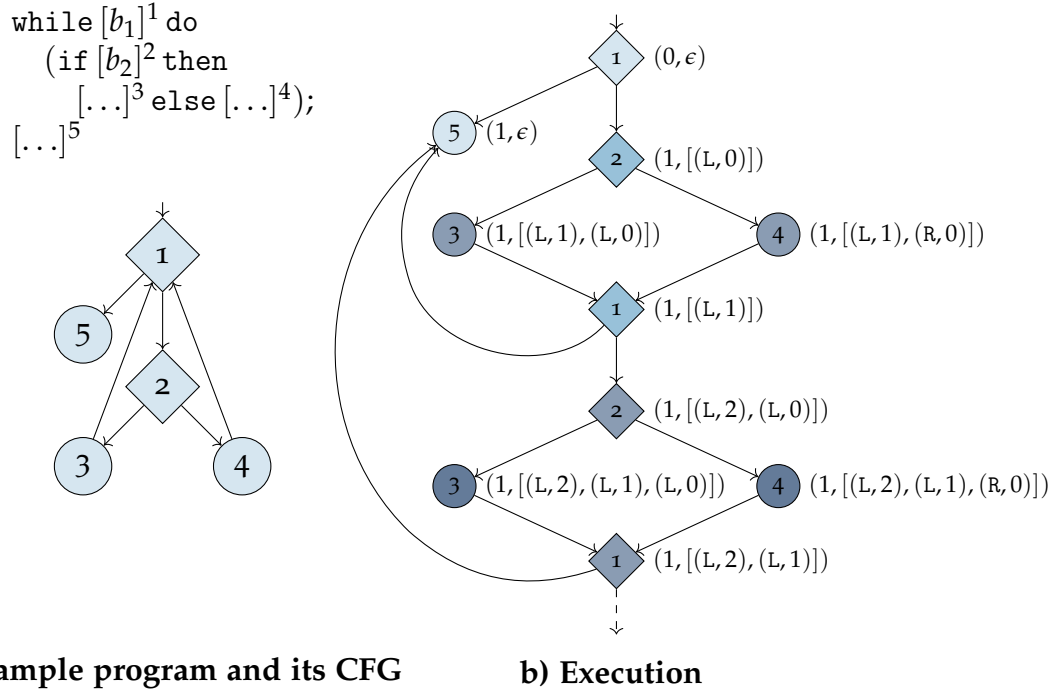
while $[b_1]^1$ do
($\texttt{if}$ $[b_2]^2$ then
$[\ldots]^3$ else $[\ldots]^4$);
$[\ldots]^5$

1
5
2
3
4

1 $(0, \epsilon)$
5 $(1, \epsilon)$
2 $(1, [(\mathtt{L}, 0)])$
3 $(1, [(\mathtt{L}, 1), (\mathtt{L}, 0)])$
4 $(1, [(\mathtt{L}, 1), (\mathtt{R}, 0)])$
1 $(1, [(\mathtt{L}, 1)])$
2 $(1, [(\mathtt{L}, 2), (\mathtt{L}, 0)])$
3 $(1, [(\mathtt{L}, 2), (\mathtt{L}, 1), (\mathtt{L}, 0)])$
4 $(1, [(\mathtt{L}, 2), (\mathtt{L}, 1), (\mathtt{R}, 0)])$
1 $(1, [(\mathtt{L}, 2), (\mathtt{L}, 1)])$

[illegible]ample program and its CFG

b) Execution